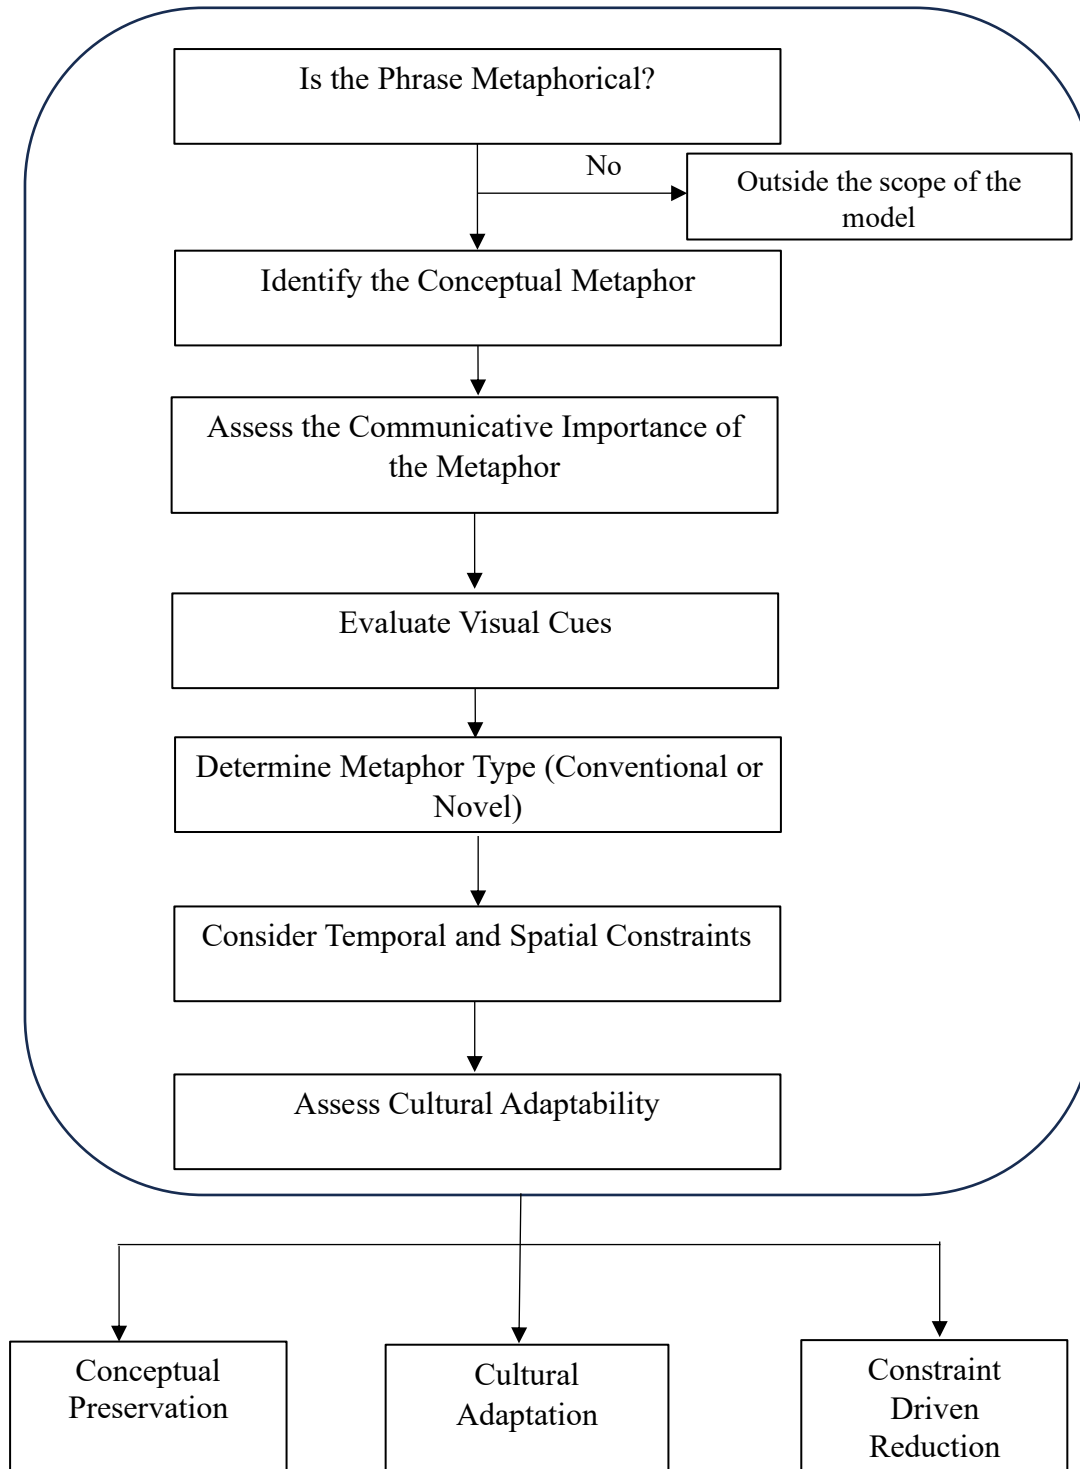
Is the Phrase Metaphorical?

No

Outside the scope of the model

Identify the Conceptual Metaphor

Assess the Communicative Importance of the Metaphor

Evaluate Visual Cues

Determine Metaphor Type (Conventional or Novel)

Consider Temporal and Spatial Constraints

Assess Cultural Adaptability

Conceptual Preservation

Cultural Adaptation

Constraint Driven Reduction